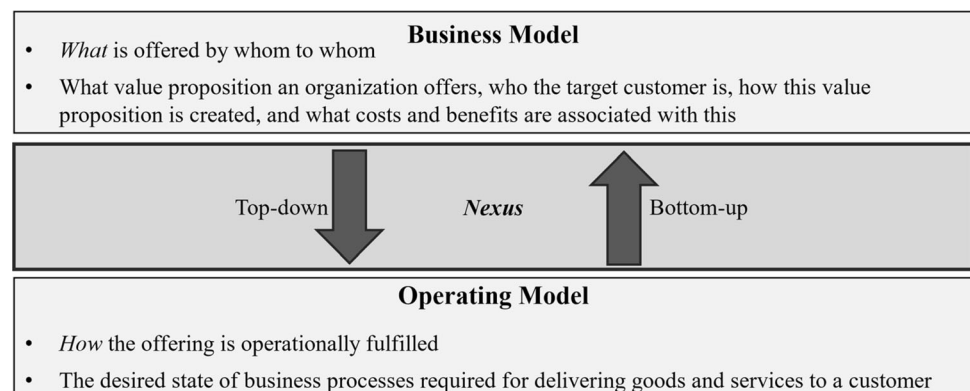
Business Model

- *What* is offered by whom to whom
- What value proposition an organization offers, who the target customer is, how this value proposition is created, and what costs and benefits are associated with this

Top-down

*Nexus*

Bottom-up

Operating Model

- *How* the offering is operationally fulfilled
- The desired state of business processes required for delivering goods and services to a customer